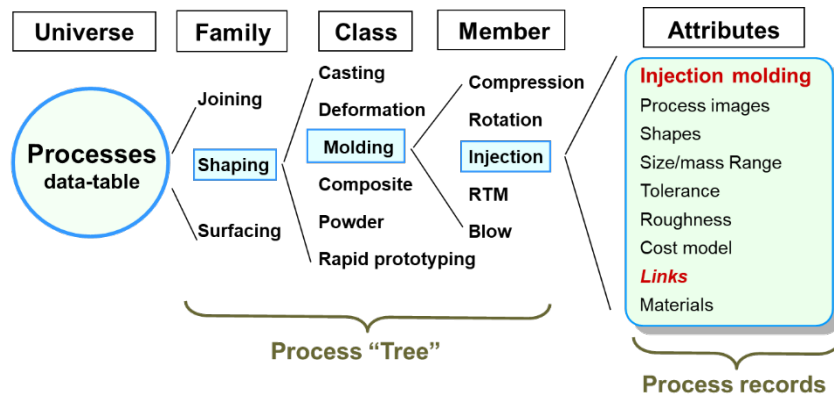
Universe

Family

Class

Member

Attributes

Processes data-table

Joining

Shaping

Surfacing

Casting

Deformation

Molding

Composite

Powder

Rapid prototyping

Compression

Rotation

Injection

RTM

Blow

Injection molding

Process images

Shapes

Size/mass Range

Tolerance

Roughness

Cost model

Links

Materials

Process "Tree"

Process records